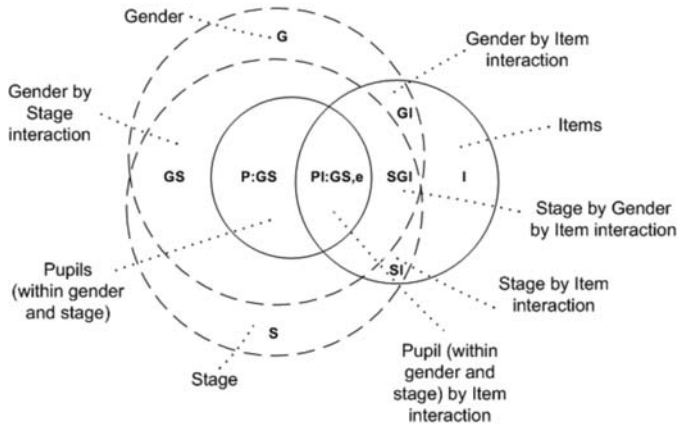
Gender

G

Gender by Item interaction

Gender by Stage interaction

GI

Items

GS

P:GS

PI:GS,e

SGI

I

Stage by Gender by Item interaction

Pupils (within gender and stage)

SI

Stage by Item interaction

S

Stage

Pupil (within gender and stage) by Item interaction